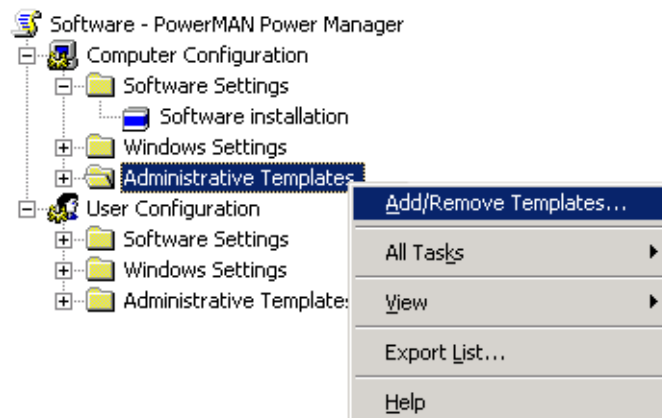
Software - PowerMAN Power Manager
Computer Configuration
Software Settings
Software installation
Windows Settings
Administrative Templates
User Configuration
Software Settings
Windows Settings
Administrative Templates

Add/Remove Templates...
All Tasks
View
Export List...
Help